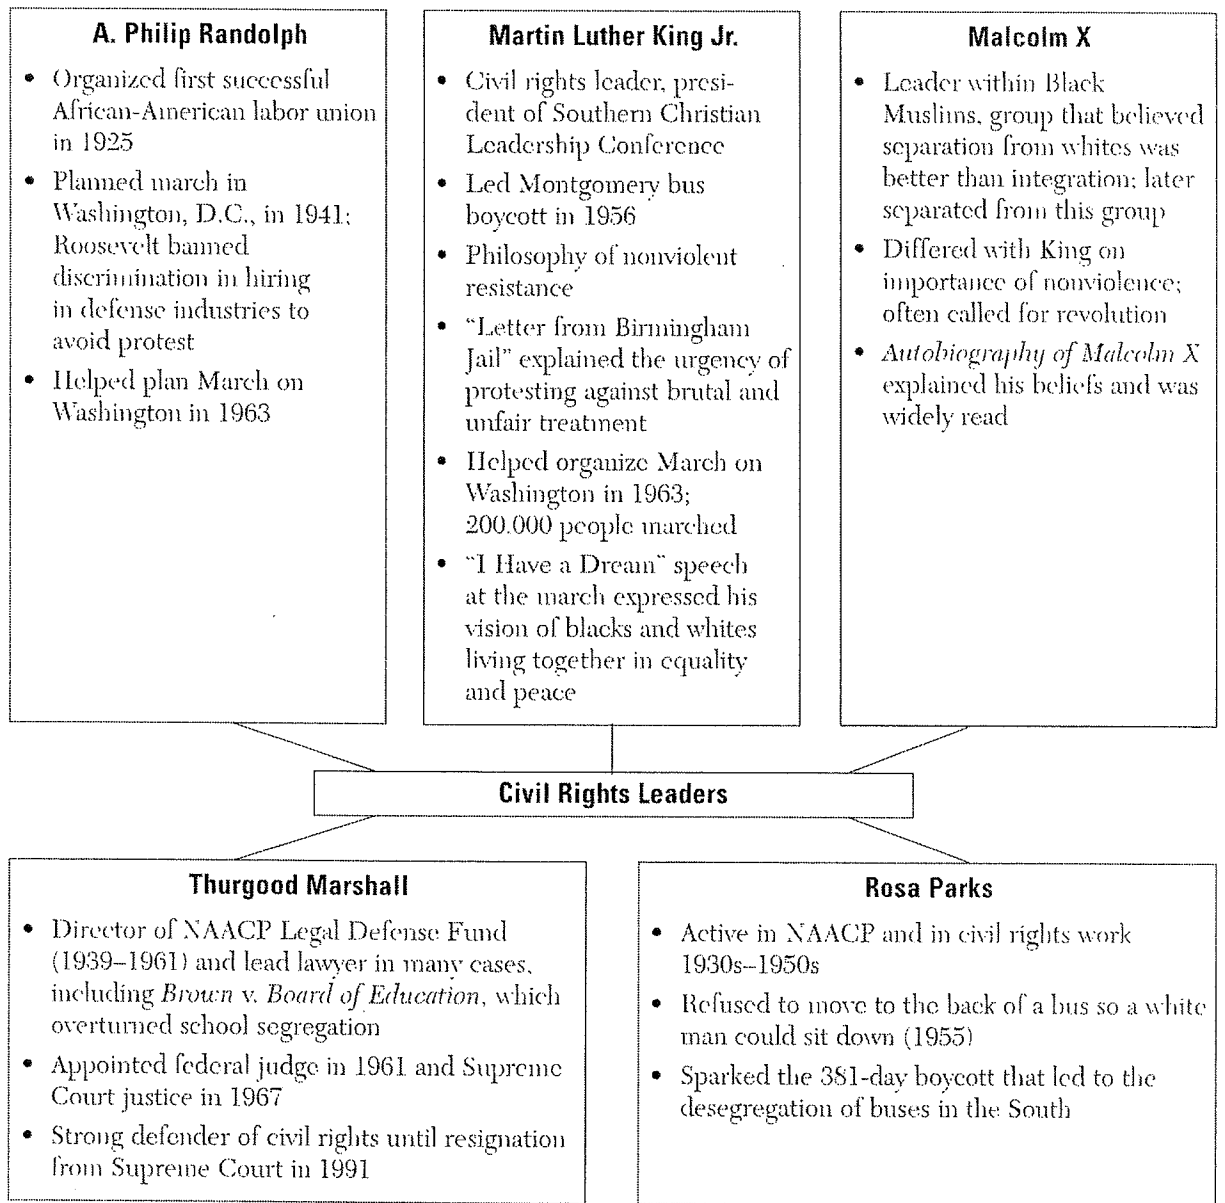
A. Philip Randolph

- Organized first successful African-American labor union in 1925
- Planned march in Washington, D.C., in 1941; Roosevelt banned discrimination in hiring in defense industries to avoid protest
- Helped plan March on Washington in 1963

Martin Luther King Jr.

- Civil rights leader, president of Southern Christian Leadership Conference
- Led Montgomery bus boycott in 1956
- Philosophy of nonviolent resistance
- "Letter from Birmingham Jail" explained the urgency of protesting against brutal and unfair treatment
- Helped organize March on Washington in 1963; 200,000 people marched
- "I Have a Dream" speech at the march expressed his vision of blacks and whites living together in equality and peace

Malcolm X

- Leader within Black Muslims, group that believed separation from whites was better than integration; later separated from this group
- Differed with King on importance of nonviolence; often called for revolution
- *Autobiography of Malcolm X* explained his beliefs and was widely read

Civil Rights Leaders

Thurgood Marshall

- Director of NAACP Legal Defense Fund (1939–1961) and lead lawyer in many cases, including *Brown v. Board of Education*, which overturned school segregation
- Appointed federal judge in 1961 and Supreme Court justice in 1967
- Strong defender of civil rights until resignation from Supreme Court in 1991

Rosa Parks

- Active in NAACP and in civil rights work 1930s–1950s
- Refused to move to the back of a bus so a white man could sit down (1955)
- Sparked the 381-day boycott that led to the desegregation of buses in the South